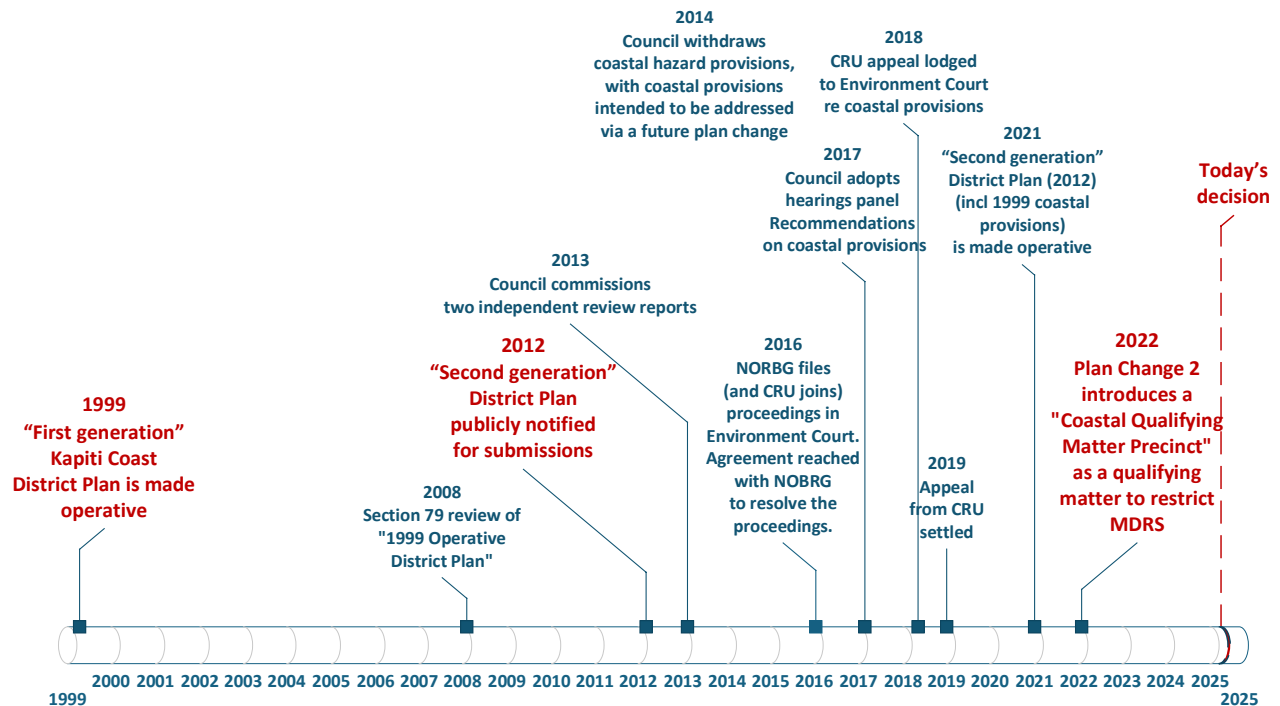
2014
Council withdraws coastal hazard provisions, with coastal provisions intended to be addressed via a future plan change

2018
CRU appeal lodged to Environment Court re coastal provisions

2021
"Second generation" District Plan (2012) (incl 1999 coastal provisions) is made operative

Today's decision

2017
Council adopts hearings panel Recommendations on coastal provisions

2013
Council commissions two independent review reports

2012
"Second generation" District Plan publicly notified for submissions

2016
NORBG files (and CRU joins) proceedings in Environment Court. Agreement reached with NOBRG to resolve the proceedings.

2022
Plan Change 2 introduces a "Coastal Qualifying Matter Precinct" as a qualifying matter to restrict MDRS

1999
"First generation" Kapiti Coast District Plan is made operative

2008
Section 79 review of "1999 Operative District Plan"

2019
Appeal from CRU settled

1999 2000 2001 2002 2003 2004 2005 2006 2007 2008 2009 2010 2011 2012 2013 2014 2015 2016 2017 2018 2019 2020 2021 2022 2023 2024 2025 2025